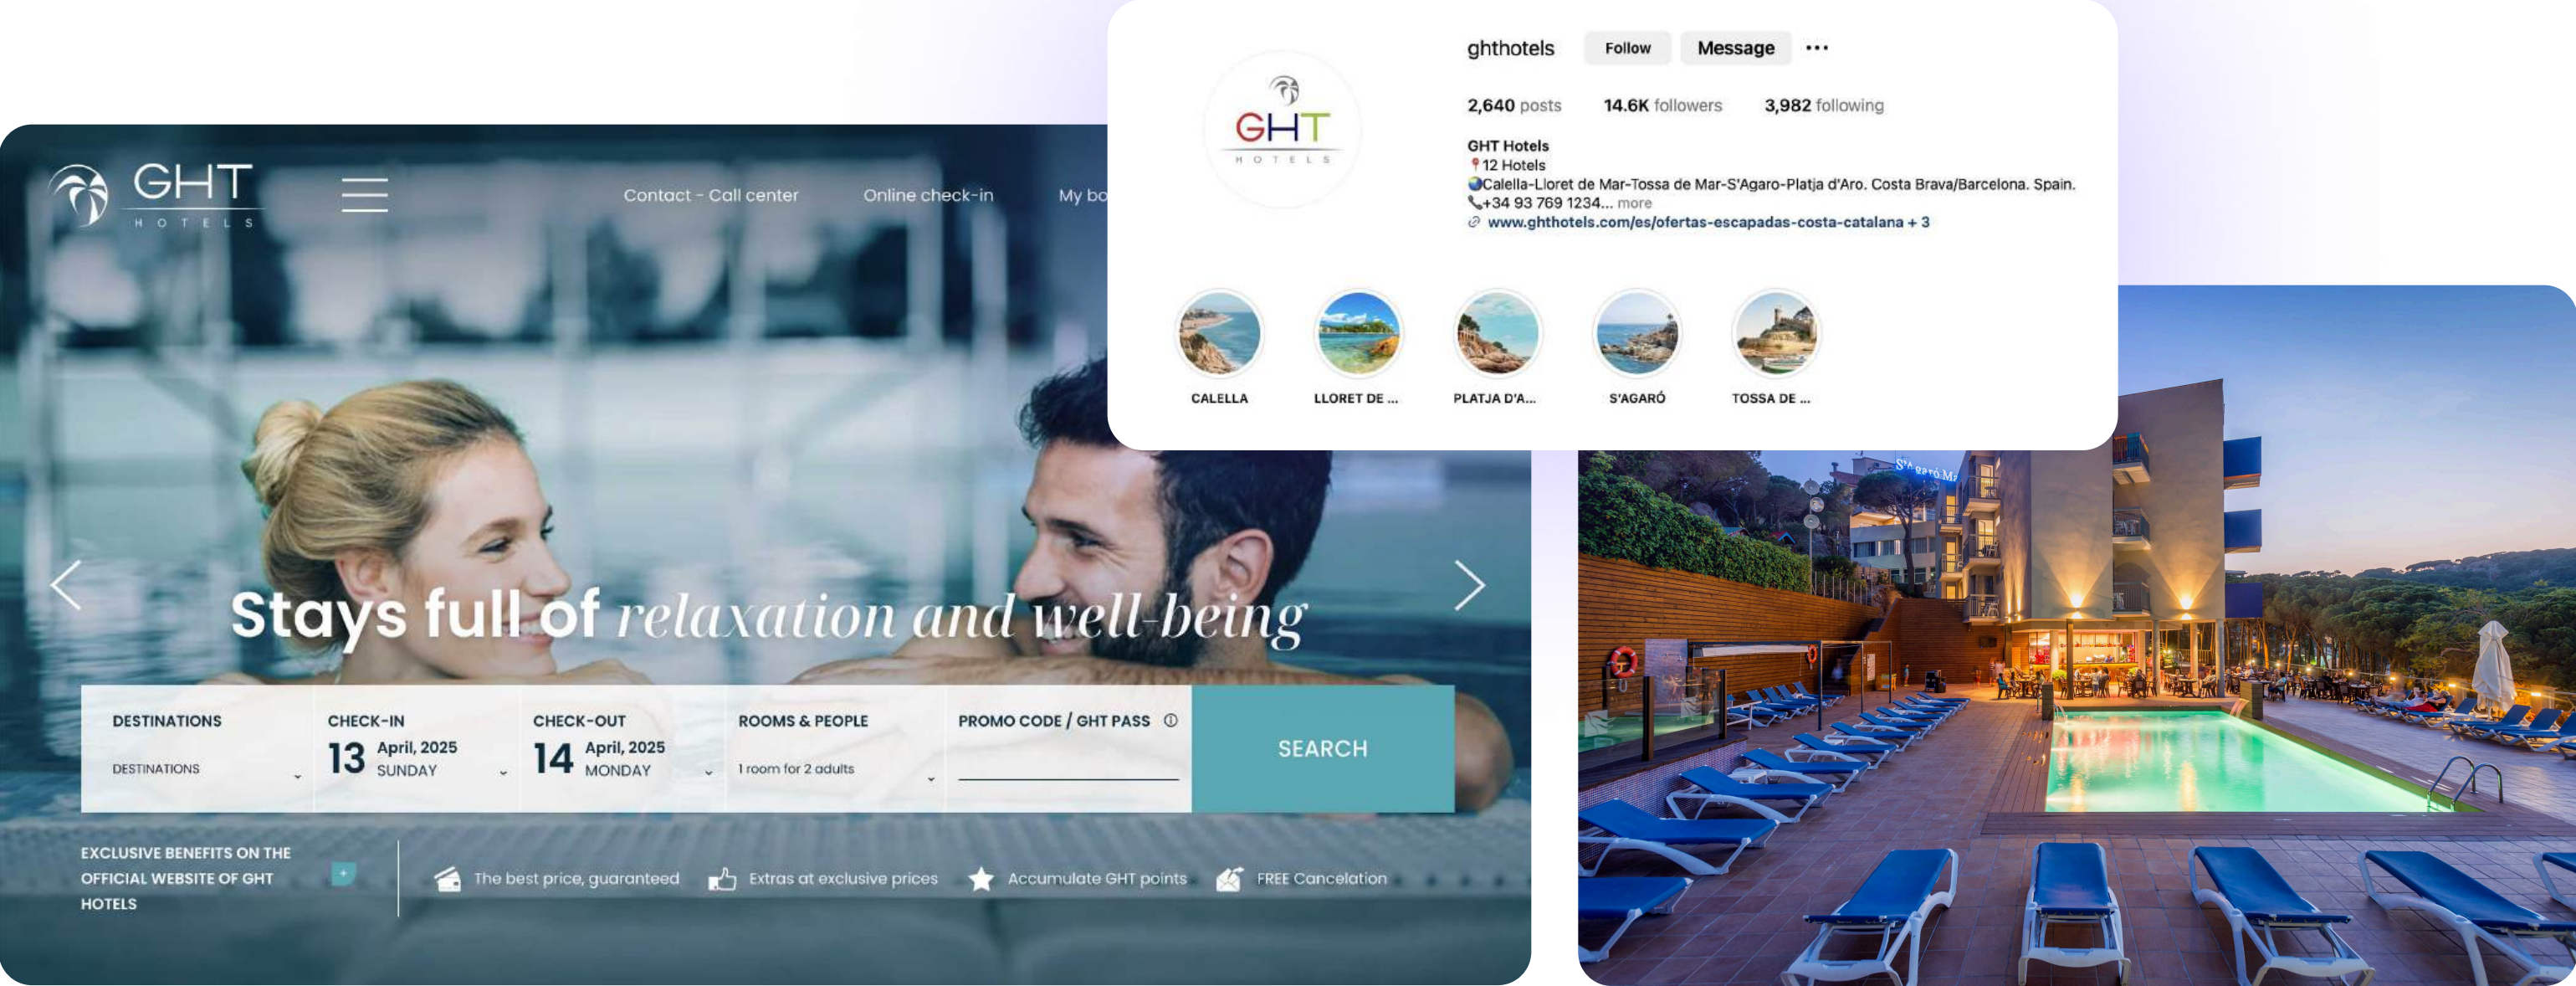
GHT
HOTELS

Contact - Call center Online check-in My bo

Stays full of relaxation and well-being

| DESTINATIONS | CHECK-IN | CHECK-OUT | ROOMS & PEOPLE | PROMO CODE / GHT PASS | SEARCH |
|---|---|---|---|---|---|
| DESTINATIONS | 13 April, 2025 SUNDAY | 14 April, 2025 MONDAY | 1 room for 2 adults | | |

EXCLUSIVE BENEFITS ON THE OFFICIAL WEBSITE OF GHT HOTELS

The best price, guaranteed Extras at exclusive prices Accumulate GHT points FREE Cancelation

GHT
HOTELS

ghthotels Follow Message ···

2,640 posts 14.6K followers 3,982 following

GHT Hotels
12 Hotels
Calella-Lloret de Mar-Tossa de Mar-S'Agaro-Platja d'Aro. Costa Brava/Barcelona. Spain.
+34 93 769 1234... more
www.ghthotels.com/es/ofertas-escapadas-costa-catalana + 3

CALELLA LLORET DE ... PLATJA D'A... S'AGARÓ TOSSA DE ...

S'Agaró M